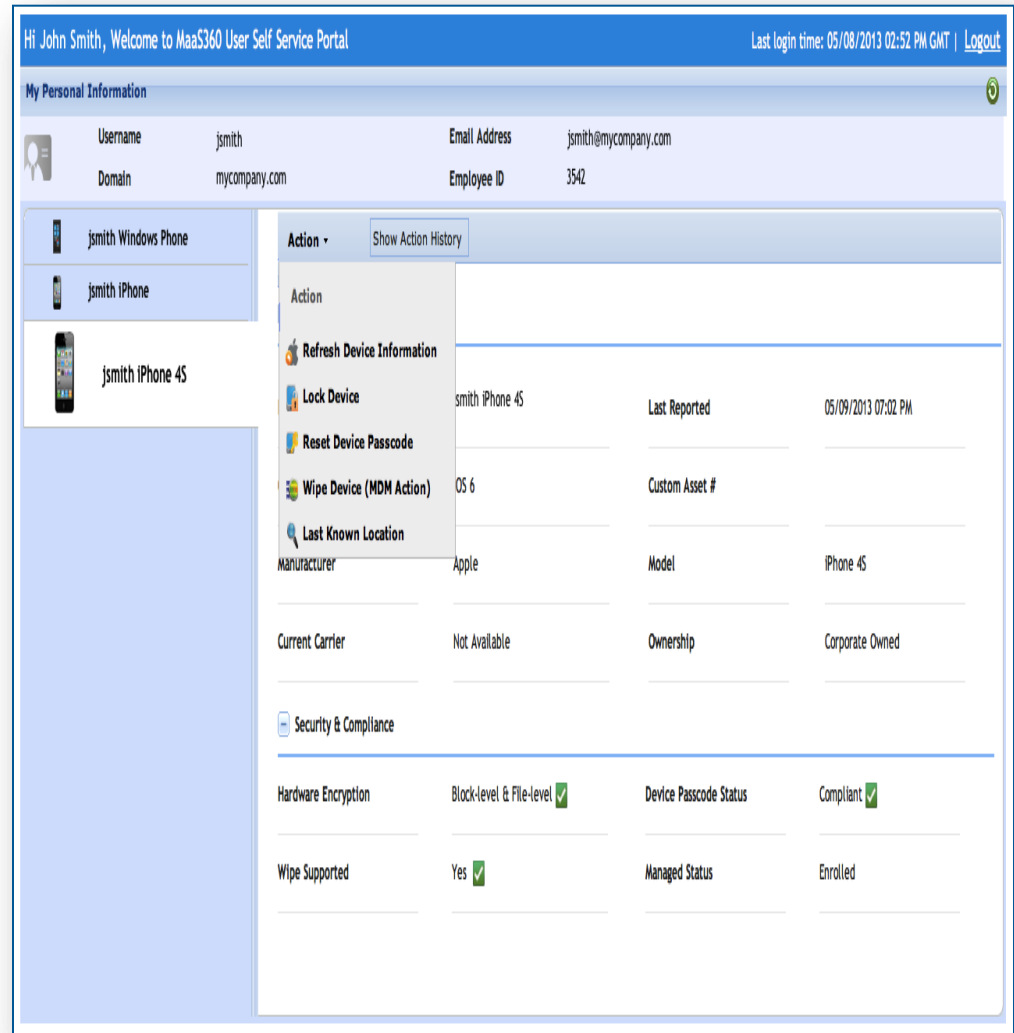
Hi John Smith, Welcome to MaaS360 User Self Service Portal

Last login time: 05/08/2013 02:52 PM GMT | Logout

My Personal Information

Username jsmith
Domain mycompany.com
Email Address jsmith@mycompany.com
Employee ID 3542

jsmith Windows Phone
jsmith iPhone
jsmith iPhone 4S

Action ▾
Show Action History

Action
Refresh Device Information
Lock Device
Reset Device Passcode
Wipe Device (MDM Action)
Last Known Location

| | smith iPhone 4S | Last Reported | 05/09/2013 07:02 PM |
|---|---|---|---|
| | OS 6 | Custom Asset # | |
| Manufacturer | Apple | Model | iPhone 4S |
| Current Carrier | Not Available | Ownership | Corporate Owned |

Security & Compliance

| Hardware Encryption | Block-level & File-level | Device Passcode Status | Compliant |
|---|---|---|---|
| Wipe Supported | Yes | Managed Status | Enrolled |